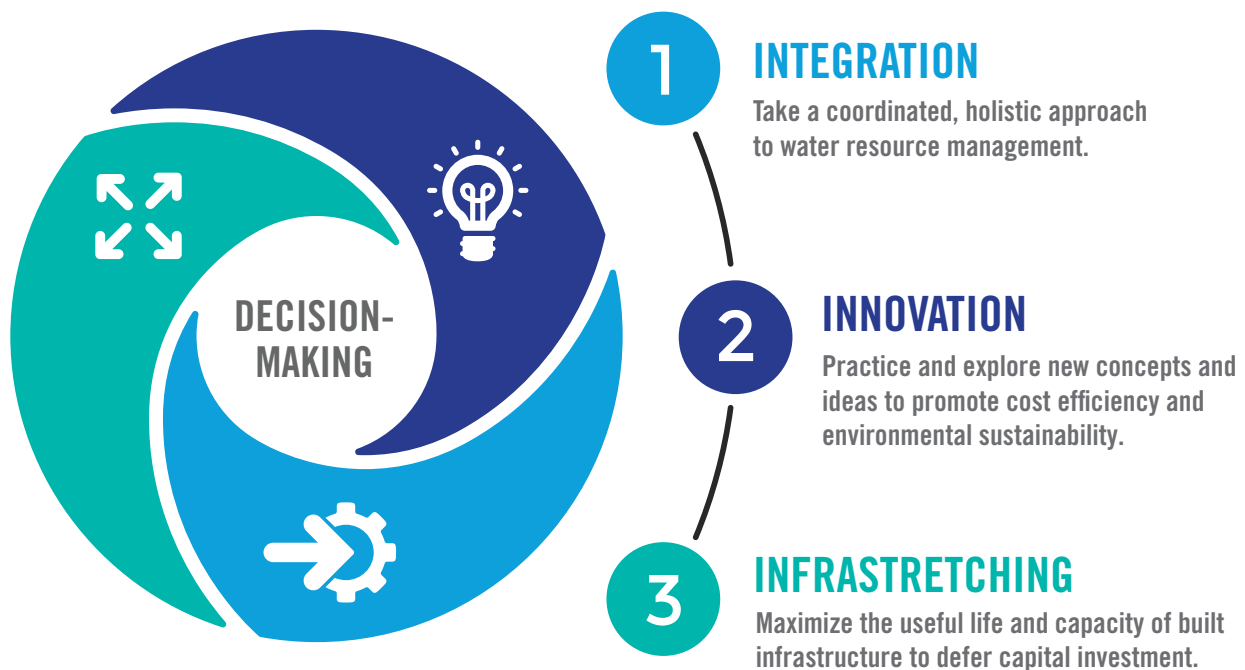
DECISION-MAKING

1
INTEGRATION
Take a coordinated, holistic approach to water resource management.

2
INNOVATION
Practice and explore new concepts and ideas to promote cost efficiency and environmental sustainability.

3
INFRASTRETCHING
Maximize the useful life and capacity of built infrastructure to defer capital investment.